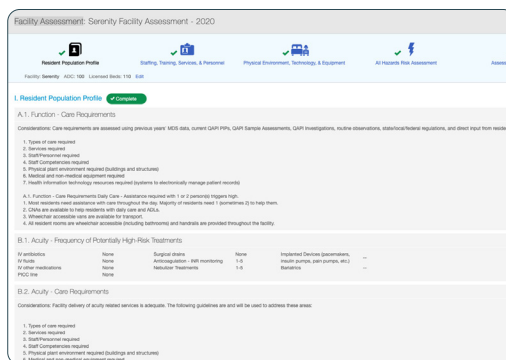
Facility Assessment: Serenity Facility Assessment - 2020

Resident Population Profile

Staffing, Training, Services, & Personnel

Physical Environment, Technology, & Equipment

All Hazards Risk Assessment

Assess

Facility: Serenity ADC: 102 Licensed Beds: 110 Edit

I. Resident Population Profile ✔ Complete

A.1. Function - Care Requirements

Considerations: Care requirements are assessed using previous years' MDS data, current QAPI PIPs, QAPI Sample Assessments, QAPI Investigations, routine observations, state/local/federal regulations, and direct input from reside

1. Types of care required
2. Services required
3. Staff/Personnel required
4. Staff Competencies required
5. Physical plant environment required (buildings and structures)
6. Medical and non-medical equipment required
7. Health information technology resources required (systems to electronically manage patient records)

A.1. Function - Care Requirements Daily Care - Assistance required with 1 or 2 person(s) triggers high.
1. Most residents need assistance with care throughout the day. Majority of residents need 1 (sometimes 2) to help them.
2. CNAs are available to help with daily care and ADLs.
3. Wheelchair accessible vans are available for transport.
4. All resident rooms are wheelchair accessible (including bathrooms) and handrails are provided throughout the facility.

B.1. Acuity - Frequency of Potentially High-Risk Treatments

| IV antibiotics | None | Surgical drains | None | Implanted Devices (pacemakers, | -- |
|---|---|---|---|---|---|
| IV fluids | None | Anticoagulation - INR monitoring | 1-5 | insulin pumps, pain pumps, etc.) | |
| IV other medications | None | Nebulizer Treatments | 1-5 | Bariatrics | -- |
| PICC line | None | | | | |

B.2. Acuity - Care Requirements

Considerations: Facility delivery of acuity related services is adequate. The following guidelines are and will be used to address these areas:

1. Types of care required
2. Services required
3. Staff/Personnel required
4. Staff Competencies required
5. Physical plant environment required (buildings and structures)
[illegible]